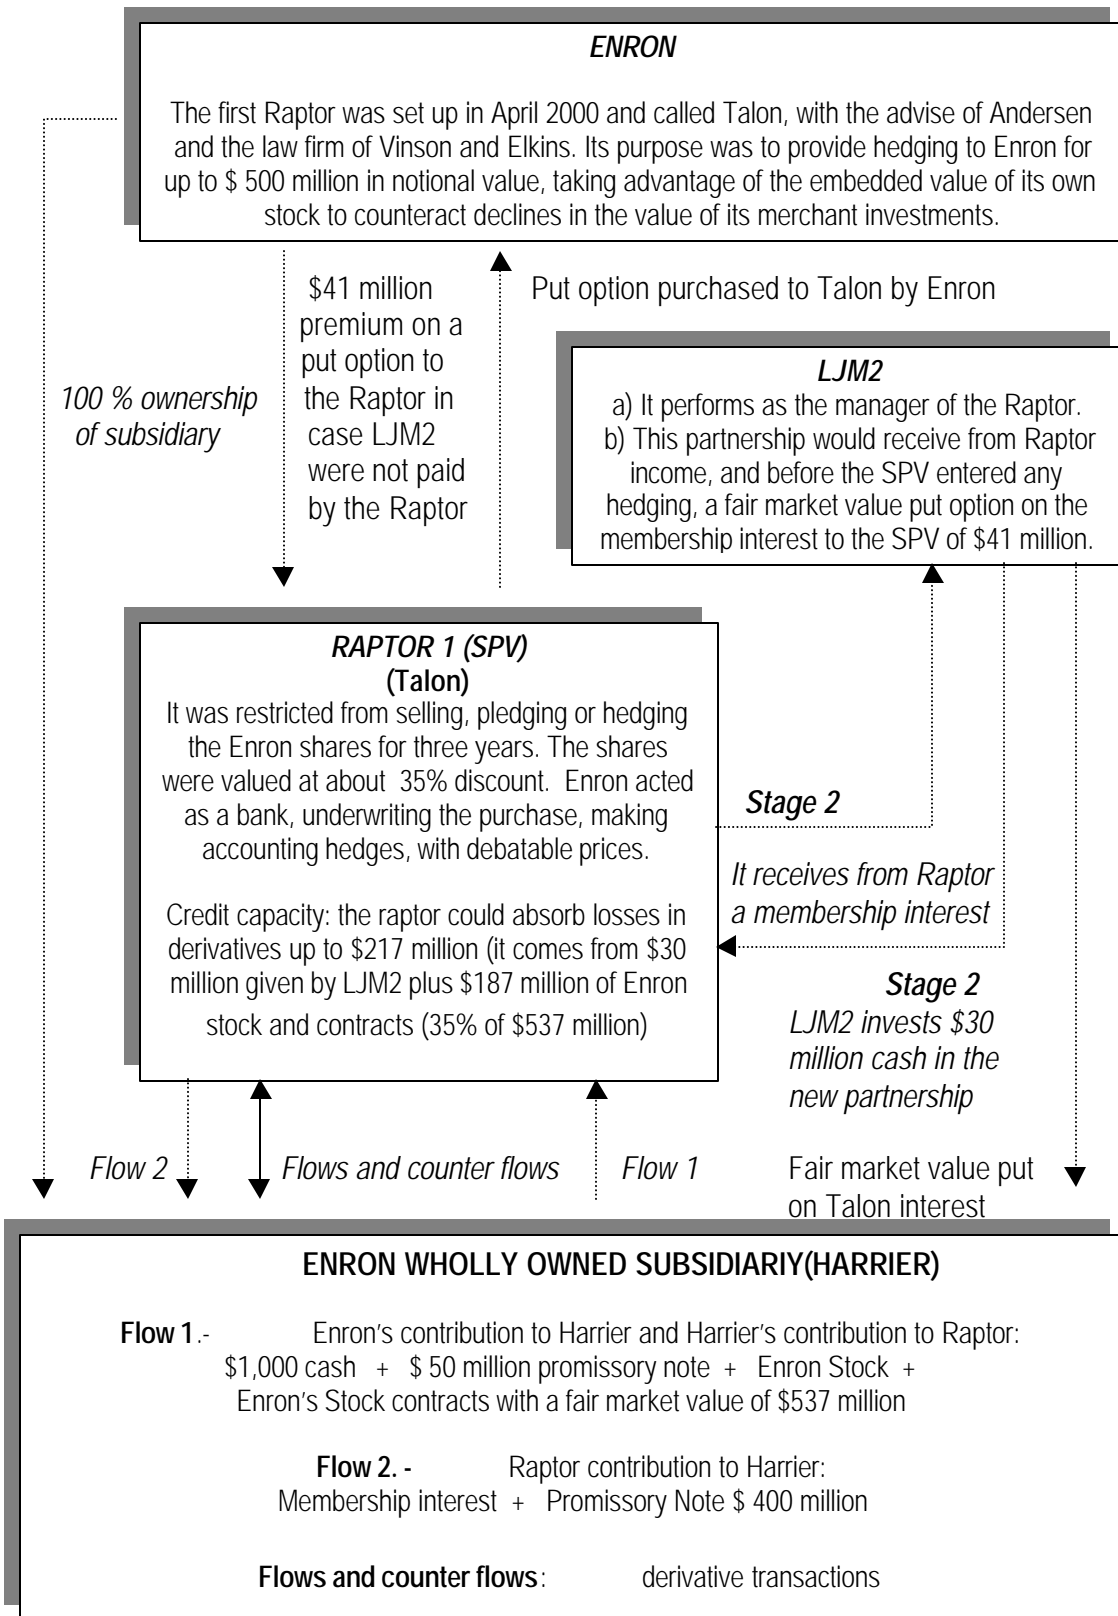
ENRON

The first Raptor was set up in April 2000 and called Talon, with the advise of Andersen and the law firm of Vinson and Elkins. Its purpose was to provide hedging to Enron for up to $ 500 million in notional value, taking advantage of the embedded value of its own stock to counteract declines in the value of its merchant investments.

100 % ownership of subsidiary

$41 million premium on a put option to the Raptor in case LJM2 were not paid by the Raptor

Put option purchased to Talon by Enron

LJM2
a) It performs as the manager of the Raptor.
b) This partnership would receive from Raptor income, and before the SPV entered any hedging, a fair market value put option on the membership interest to the SPV of $41 million.

RAPTOR 1 (SPV)
(Talon)
It was restricted from selling, pledging or hedging the Enron shares for three years. The shares were valued at about 35% discount. Enron acted as a bank, underwriting the purchase, making accounting hedges, with debatable prices.

Credit capacity: the raptor could absorb losses in derivatives up to $217 million (it comes from $30 million given by LJM2 plus $187 million of Enron stock and contracts (35% of $537 million)

Stage 2

It receives from Raptor a membership interest

Stage 2
LJM2 invests $30 million cash in the new partnership

Flow 2

Flows and counter flows

Flow 1

Fair market value put on Talon interest

ENRON WHOLLY OWNED SUBSIDIARIY(HARRIER)

Flow 1.- Enron's contribution to Harrier and Harrier's contribution to Raptor:
$1,000 cash + $ 50 million promissory note + Enron Stock + Enron's Stock contracts with a fair market value of $537 million

Flow 2. - Raptor contribution to Harrier:
Membership interest + Promissory Note $ 400 million

Flows and counter flows: derivative transactions